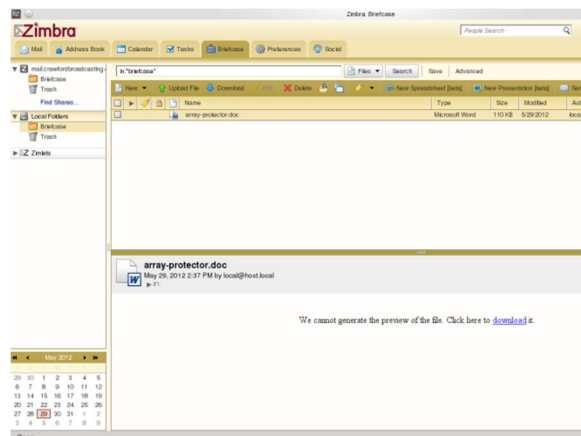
Zimbra: Briefcase

Zimbra

People Search

Mail | Address Book | Calendar | Tasks | Briefcase | Preferences | Social

mail.crawfordbroadcasting.
Briefcase
Trash
Find Shares...
Local Folders
Briefcase
Trash
Zimlets

in:"briefcase"

Files | Search | Save | Advanced

New | Upload File | Download | Edit | Delete | New Spreadsheet [beta] | New Presentation [beta]

| Name | Type | Size | Modified | Au |
|---|---|---|---|---|
| array-protector.doc | Microsoft Word | 110 KB | 5/29/2012 | loca |

array-protector.doc
May 29, 2012 2:37 PM by local@host.local
#1

We cannot generate the preview of the file. Click here to download it.

May 2012

| | | | | | |
|---|---|---|---|---|---|
| 29 | 30 | 1 | 2 | 3 | 4 | 5 |
| 6 | 7 | 8 | 9 | 10 | 11 | 12 |
| 13 | 14 | 15 | 16 | 17 | 18 | 19 |
| 20 | 21 | 22 | 23 | 24 | 25 | 26 |
| 27 | 28 | 29 | 30 | 31 | 1 | 2 |
| 3 | 4 | 5 | 6 | 7 | 8 | 9 |